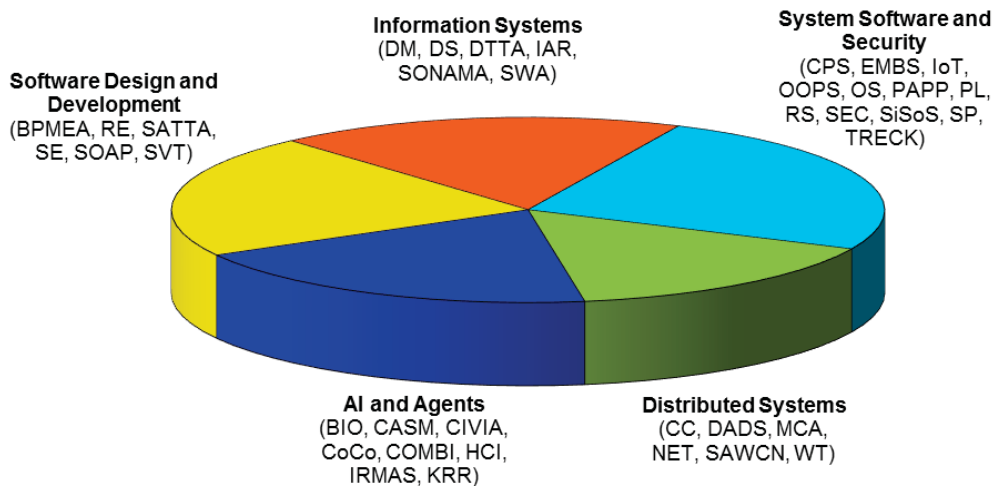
Information Systems
(DM, DS, DTTA, IAR, SONAMA, SWA)

System Software and Security
(CPS, EMBS, IoT, OOPS, OS, PAPP, PL, RS, SEC, SiSoS, SP, TRECK)

Software Design and Development
(BPMEA, RE, SATTA, SE, SOAP, SVT)

AI and Agents
(BIO, CASM, CIVIA, CoCo, COMBI, HCI, IRMAS, KRR)

Distributed Systems
(CC, DADS, MCA, NET, SAWCN, WT)